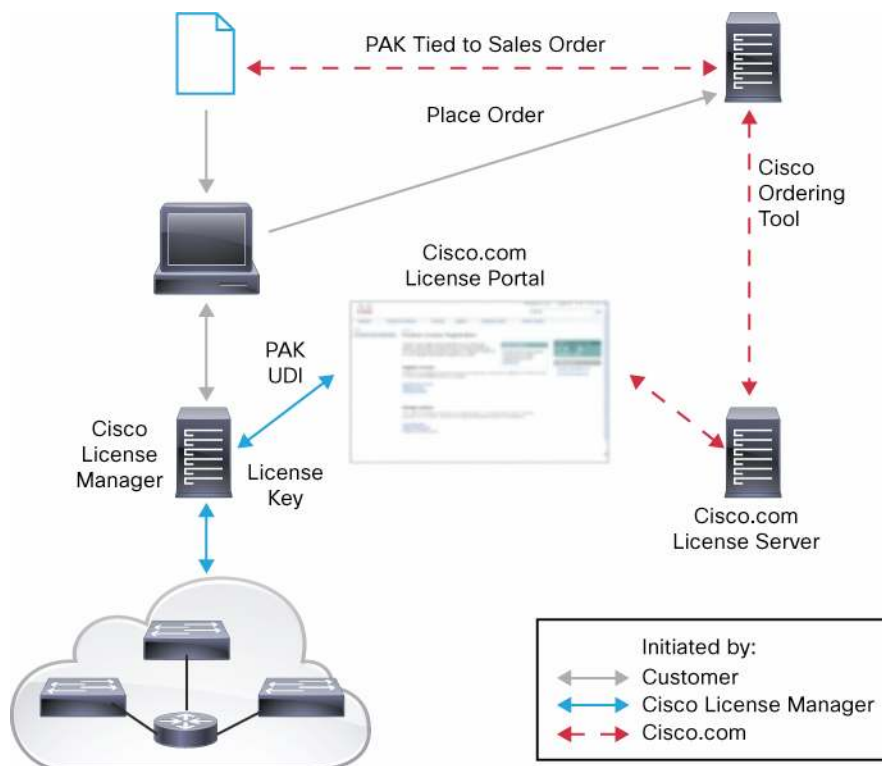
PAK Tied to Sales Order

Place Order

Cisco Ordering Tool

Cisco.com License Portal

PAK UDI

Cisco License Manager

License Key

Cisco.com License Server

Initiated by:
Customer
Cisco License Manager
Cisco.com